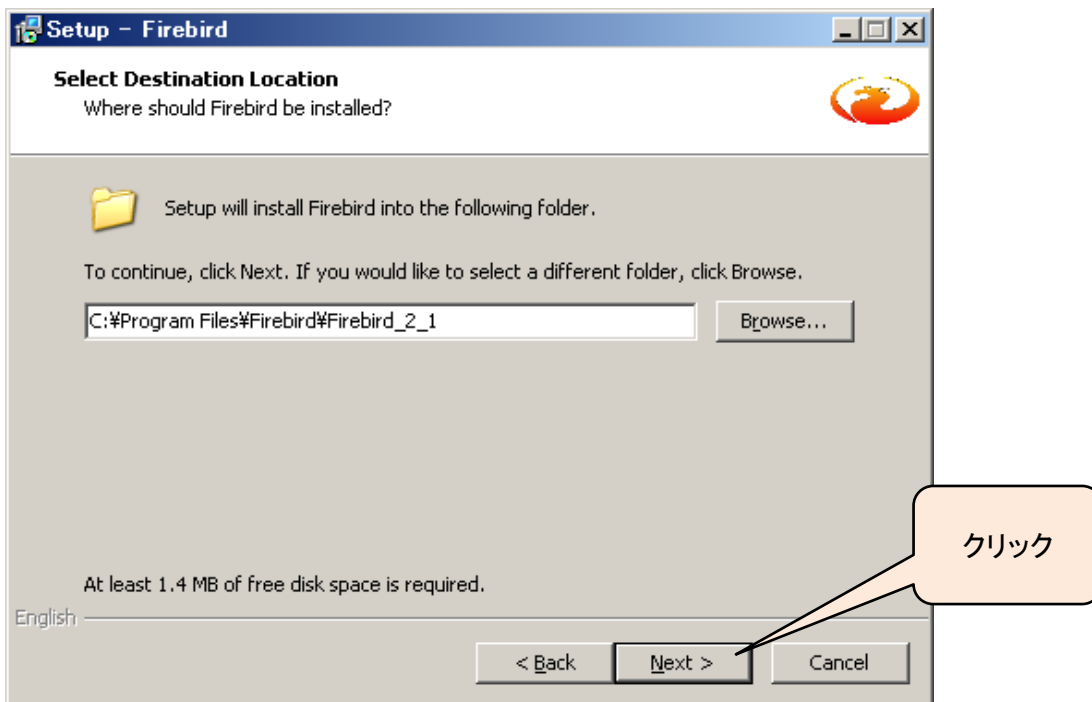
Setup - Firebird

Select Destination Location
Where should Firebird be installed?

Setup will install Firebird into the following folder.

To continue, click Next. If you would like to select a different folder, click Browse.

C:¥Program Files¥Firebird¥Firebird_2_1

Browse...

クリック

At least 1.4 MB of free disk space is required.

English

< Back

Next >

Cancel